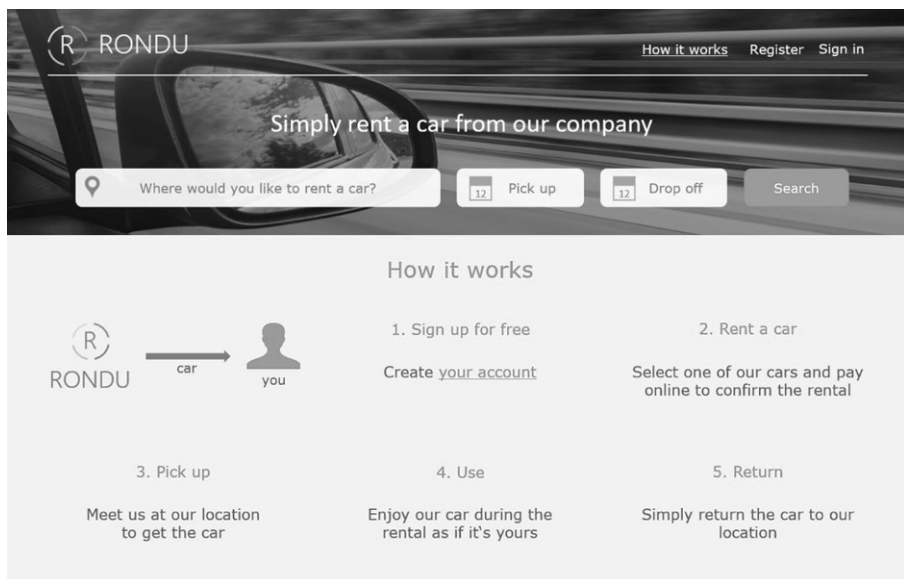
R RONDU

How it works Register Sign in

Simply rent a car from our company

Where would you like to rent a car?

12 Pick up

12 Drop off

Search

How it works

R RONDU

car

you

1. Sign up for free

Create your account

2. Rent a car

Select one of our cars and pay online to confirm the rental

3. Pick up

Meet us at our location to get the car

4. Use

Enjoy our car during the rental as if it's yours

5. Return

Simply return the car to our location